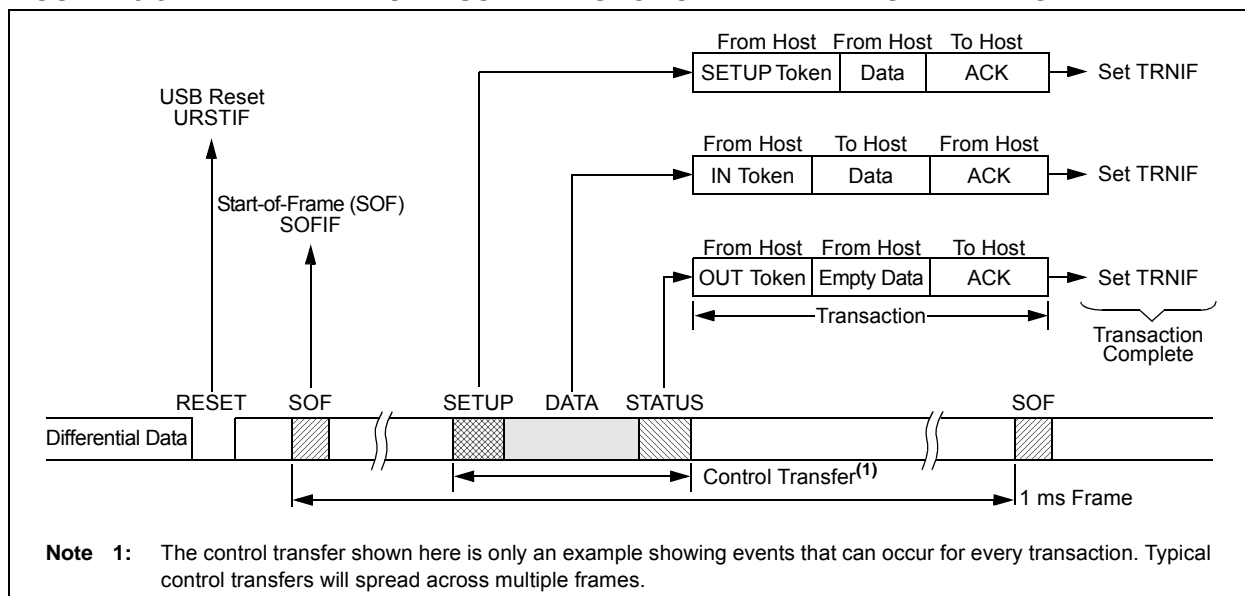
USB Reset
URSTIF

Start-of-Frame (SOF)
SOFIF

| From Host | From Host | To Host |
|---|---|---|
| SETUP Token | Data | ACK |

Set TRNIF

| From Host | To Host | From Host |
|---|---|---|
| IN Token | Data | ACK |

Set TRNIF

| From Host | From Host | To Host |
|---|---|---|
| OUT Token | Empty Data | ACK |

Set TRNIF

Transaction

Transaction Complete

RESET SOF SETUP DATA STATUS SOF

Differential Data

Control Transfer$^{(1)}$

1 ms Frame

**Note 1:** The control transfer shown here is only an example showing events that can occur for every transaction. Typical control transfers will spread across multiple frames.